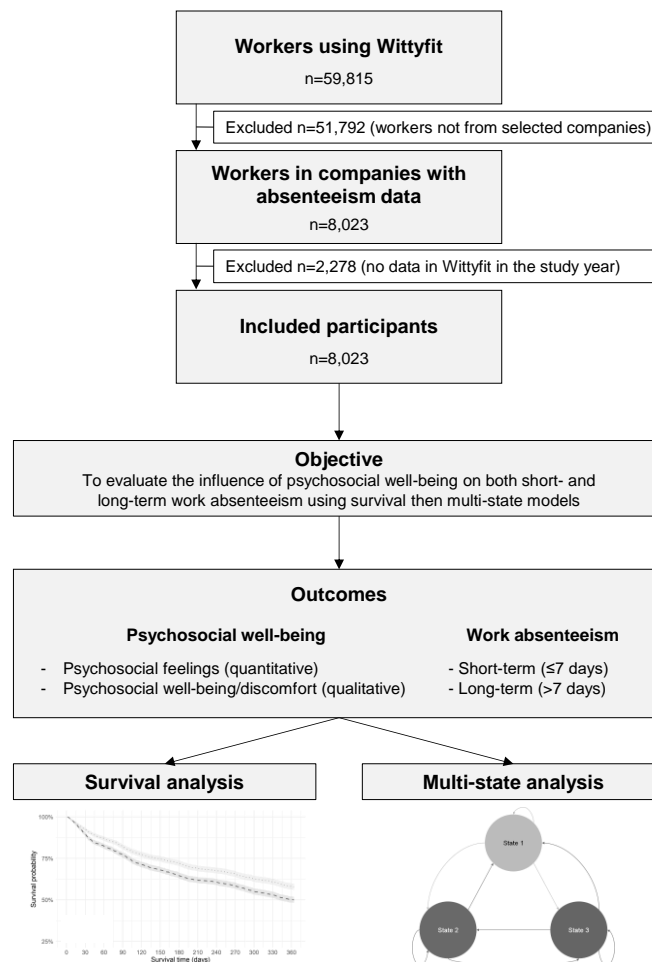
Workers using Wittyfit
n=59,815

Excluded n=51,792 (workers not from selected companies)

Workers in companies with absenteeism data
n=8,023

Excluded n=2,278 (no data in Wittyfit in the study year)

Included participants
n=8,023

Objective
To evaluate the influence of psychosocial well-being on both short- and long-term work absenteeism using survival then multi-state models

Outcomes

Psychosocial well-being
- Psychosocial feelings (quantitative)
- Psychosocial well-being/discomfort (qualitative)

Work absenteeism
- Short-term (≤7 days)
- Long-term (>7 days)

Survival analysis

100%
75%
50%
25%
Survival probability
0 30 60 90 120 150 180 210 240 270 300 330 360
Survival time (days)

Multi-state analysis

State 1
State 2
State 3